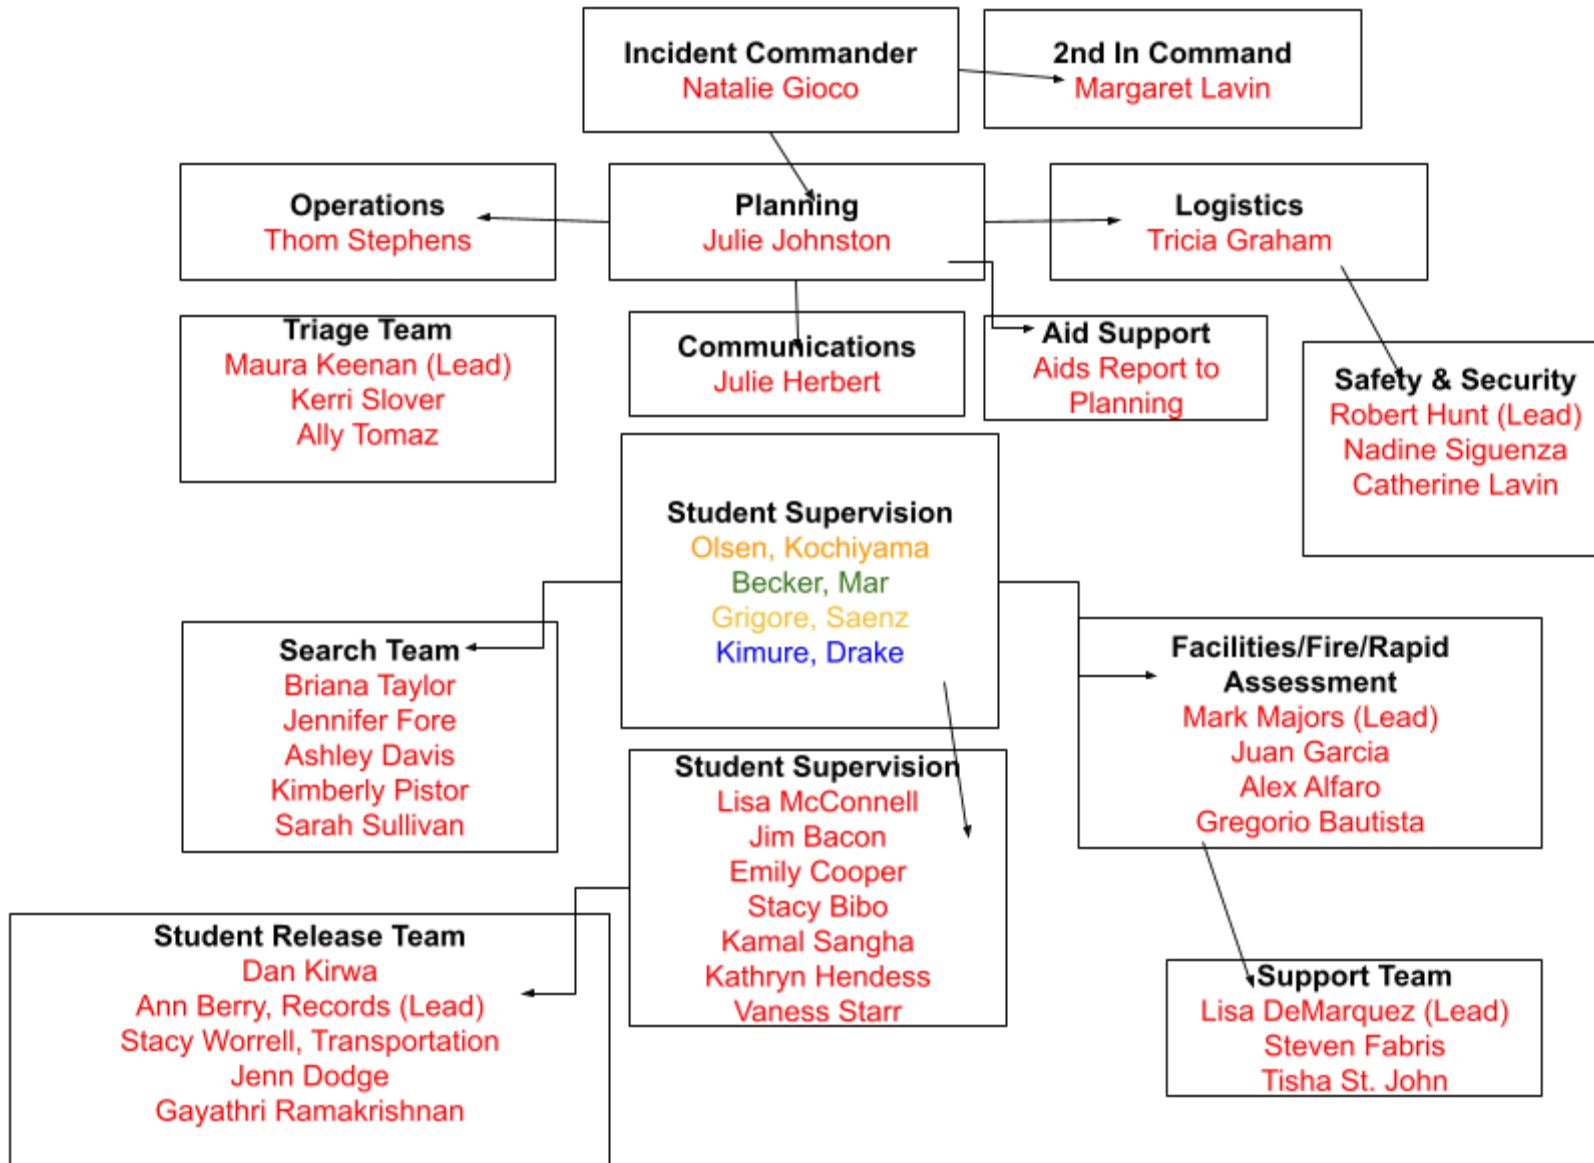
Incident Commander
Natalie Gioco

2nd In Command
Margaret Lavin

Operations
Thom Stephens

Planning
Julie Johnston

Logistics
Tricia Graham

Triage Team
Maura Keenan (Lead)
Kerri Slover
Ally Tomaz

Communications
Julie Herbert

Aid Support
Aids Report to Planning

Safety & Security
Robert Hunt (Lead)
Nadine Siguenza
Catherine Lavin

Student Supervision
Olsen, Kochiyama
Becker, Mar
Grigore, Saenz
Kimure, Drake

Search Team
Briana Taylor
Jennifer Fore
Ashley Davis
Kimberly Pistor
Sarah Sullivan

Facilities/Fire/Rapid Assessment
Mark Majors (Lead)
Juan Garcia
Alex Alfaro
Gregorio Bautista

Student Supervision
Lisa McConnell
Jim Bacon
Emily Cooper
Stacy Bibo
Kamal Sangha
Kathryn Hendess
Vaness Starr

Student Release Team
Dan Kirwa
Ann Berry, Records (Lead)
Stacy Worrell, Transportation
Jenn Dodge
Gayathri Ramakrishnan

Support Team
Lisa DeMarquez (Lead)
Steven Fabris
Tisha St. John